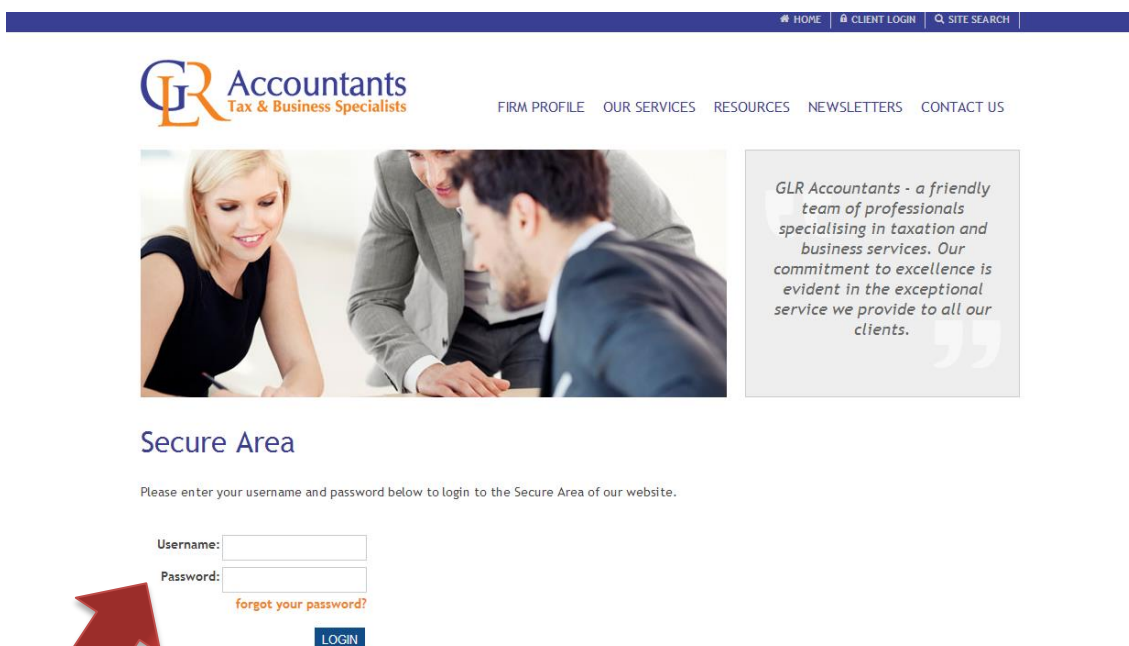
HOME | CLIENT LOGIN | SITE SEARCH

GLR Accountants
Tax & Business Specialists

FIRM PROFILE OUR SERVICES RESOURCES NEWSLETTERS CONTACT US

GLR Accountants - a friendly team of professionals specialising in taxation and business services. Our commitment to excellence is evident in the exceptional service we provide to all our clients.

Secure Area

Please enter your username and password below to login to the Secure Area of our website.

Username:
Password:
forgot your password?
LOGIN